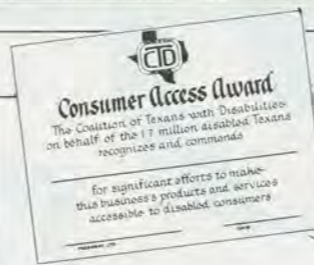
CTD

Consumer Access Award

The Coalition of Texans with Disabilities on behalf of the 1.7 million disabled Texans recognizes and commends

for significant efforts to make this business's products and services accessible to disabled consumers

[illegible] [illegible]